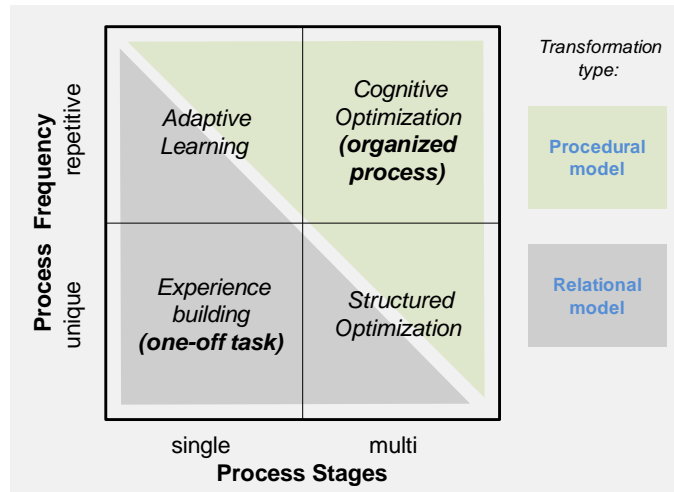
Process Frequency

repetitive

unique

Adaptive Learning

Cognitive Optimization **(organized process)**

Experience building **(one-off task)**

Structured Optimization

single

multi

**Process Stages**

Transformation type:

Procedural model

Relational model